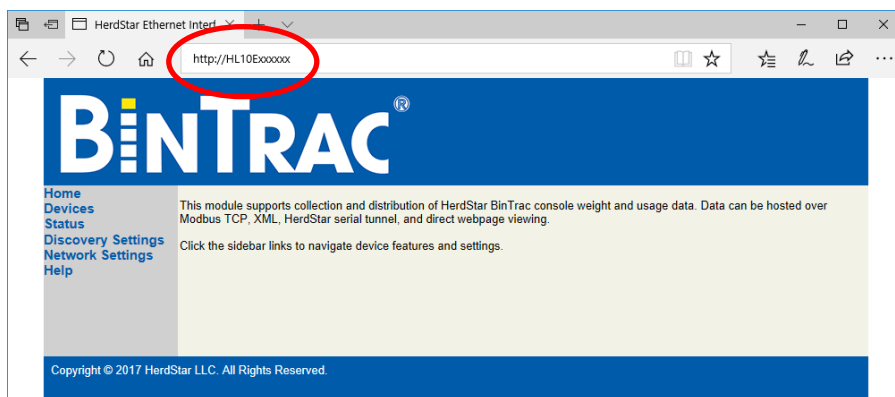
HerdStar Ethernet Interf

http://HL10Exxxxxx

BINTRAC®

Home
Devices
Status
Discovery Settings
Network Settings
Help

This module supports collection and distribution of HerdStar BinTrac console weight and usage data. Data can be hosted over Modbus TCP, XML, HerdStar serial tunnel, and direct webpage viewing.

Click the sidebar links to navigate device features and settings.

Copyright © 2017 HerdStar LLC. All Rights Reserved.